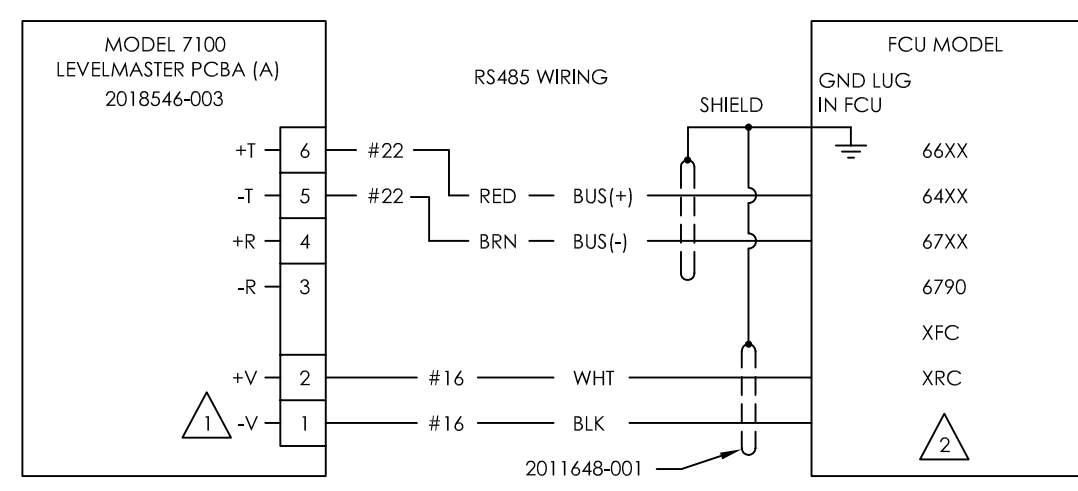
MODEL 7100
LEVELMASTER PCBA (A)
2018546-003

RS485 WIRING

FCU MODEL
GND LUG
IN FCU

SHIELD

+T 6 #22
-T 5 #22 RED BUS(+)
+R 4 BRN BUS(-)
-R 3

+V 2 #16 WHT
1 -V 1 #16 BLK

66XX
64XX
67XX
6790
XFC
XRC
2

2011648-001